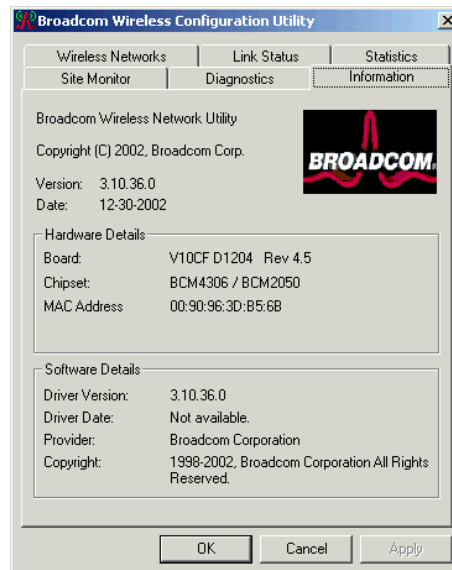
Broadcom Wireless Configuration Utility

Wireless Networks | Link Status | Statistics
Site Monitor | Diagnostics | Information

Broadcom Wireless Network Utility

Copyright (C) 2002, Broadcom Corp.

BROADCOM.

Version: 3.10.36.0
Date: 12-30-2002

Hardware Details

Board: V10CF D1204 Rev 4.5
Chipset: BCM4306 / BCM2050
MAC Address 00:90:96:3D:B5:6B

Software Details

Driver Version: 3.10.36.0
Driver Date: Not available.
Provider: Broadcom Corporation
Copyright: 1998-2002, Broadcom Corporation All Rights Reserved.

OK | Cancel | Apply